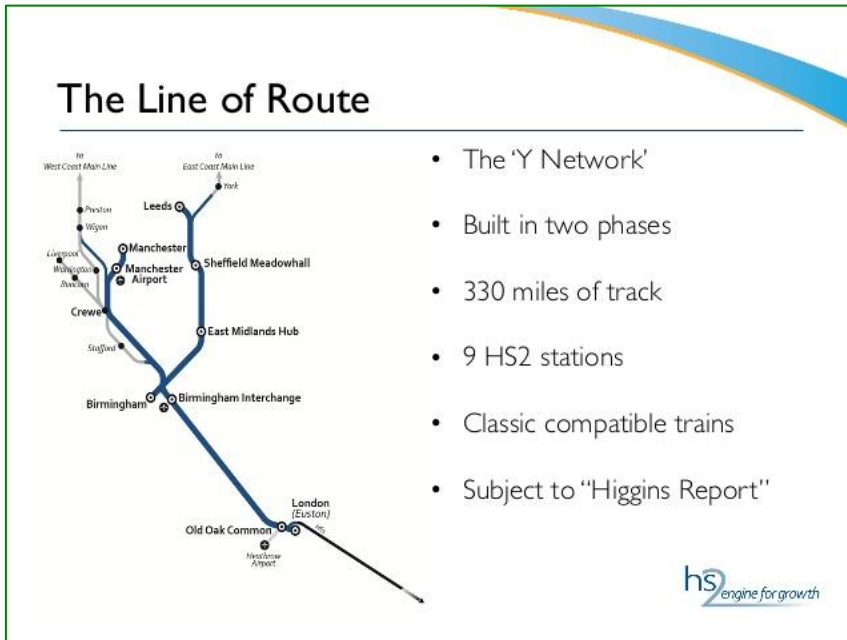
The Line of Route

to West Coast Main Line

to East Coast Main Line

York

Leeds

Preston

Wigan

Manchester

Liverpool

Warrington

Manchester Airport

Runcorn

Sheffield Meadowhall

Crewe

East Midlands Hub

Stafford

Birmingham

Birmingham Interchange

London (Euston)

Old Oak Common

HS1

Heathrow Airport

• The 'Y Network'

• Built in two phases

• 330 miles of track

• 9 HS2 stations

• Classic compatible trains

• Subject to "Higgins Report"

hs2 engine for growth